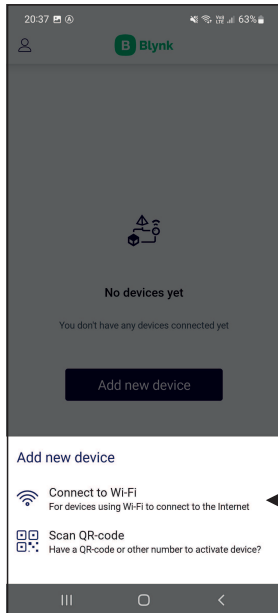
20:37 63%

B Blynk

No devices yet

You don't have any devices connected yet

Add new device

Add new device

Connect to Wi-Fi
For devices using Wi-Fi to connect to the Internet

Scan QR-code
Have a QR-code or other number to activate device?